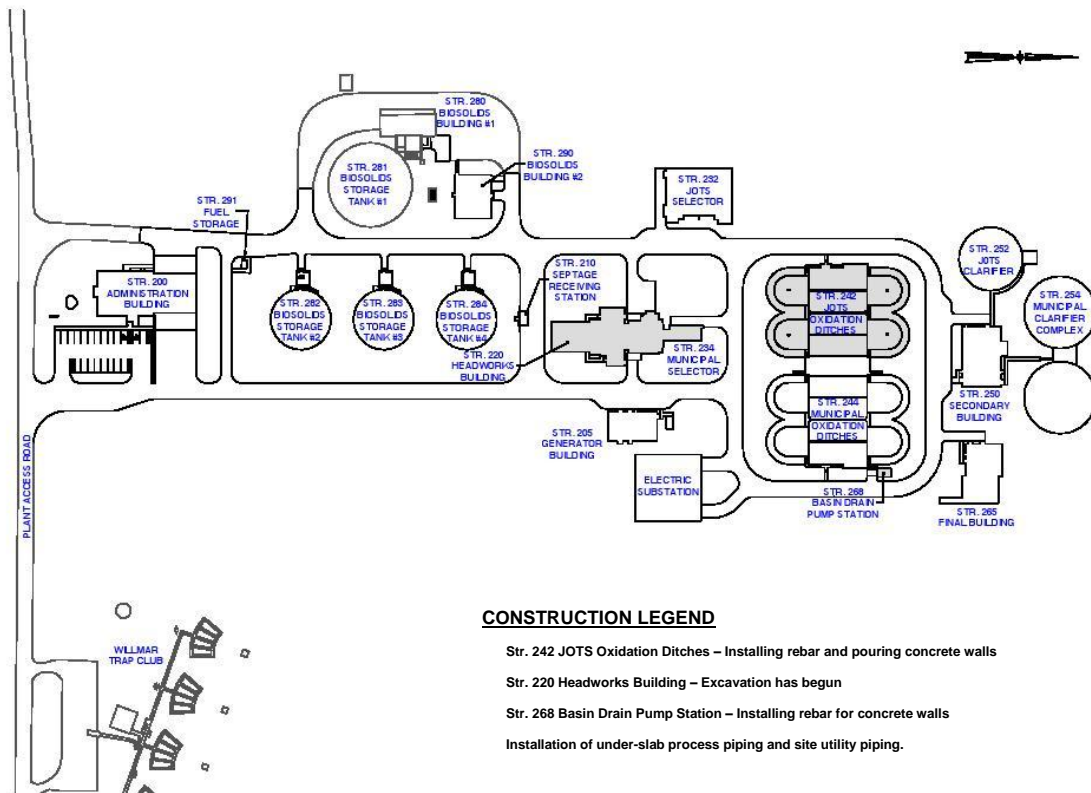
STR. 280 BIOSOLIDS BUILDING #1

STR. 290 BIOSOLIDS BUILDING #2

STR. 281 BIOSOLIDS STORAGE TANK #1

STR. 291 FUEL STORAGE

STR. 232 JOTS SELECTOR

STR. 200 ADMINISTRATION BUILDING

STR. 282 BIOSOLIDS STORAGE TANK #2

STR. 283 BIOSOLIDS STORAGE TANK #3

STR. 284 BIOSOLIDS STORAGE TANK #4

STR. 210 SEPTAGE RECEIVING STATION

STR. 220 HEADWORKS BUILDING

STR. 234 MUNICIPAL SELECTOR

STR. 242 JOTS OXIDATION DITCHES

STR. 252 JOTS CLARIFIER

STR. 254 MUNICIPAL CLARIFIER COMPLEX

STR. 244 MUNICIPAL OXIDATION DITCHES

STR. 250 SECONDARY BUILDING

STR. 205 GENERATOR BUILDING

ELECTRIC SUBSTATION

STR. 268 BASIN DRAIN PUMP STATION

STR. 265 FINAL BUILDING

PLANT ACCESS ROAD

WILLMAR TRAP CLUB

CONSTRUCTION LEGEND

Str. 242 JOTS Oxidation Ditches – Installing rebar and pouring concrete walls

Str. 220 Headworks Building – Excavation has begun

Str. 268 Basin Drain Pump Station – Installing rebar for concrete walls

Installation of under-slab process piping and site utility piping.